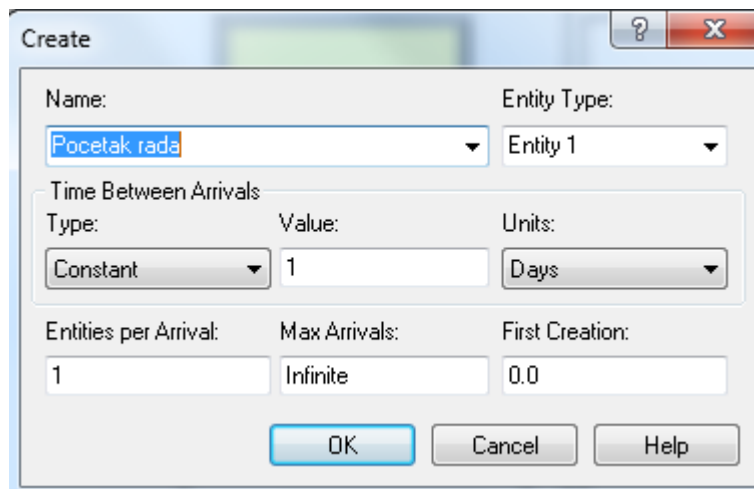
Create

?

X

Name:

Pocetak rada

Entity Type:

Entity 1

Time Between Arrivals

Type:

Constant

Value:

1

Units:

Days

Entities per Arrival:

1

Max Arrivals:

Infinite

First Creation:

0.0

OK

Cancel

Help